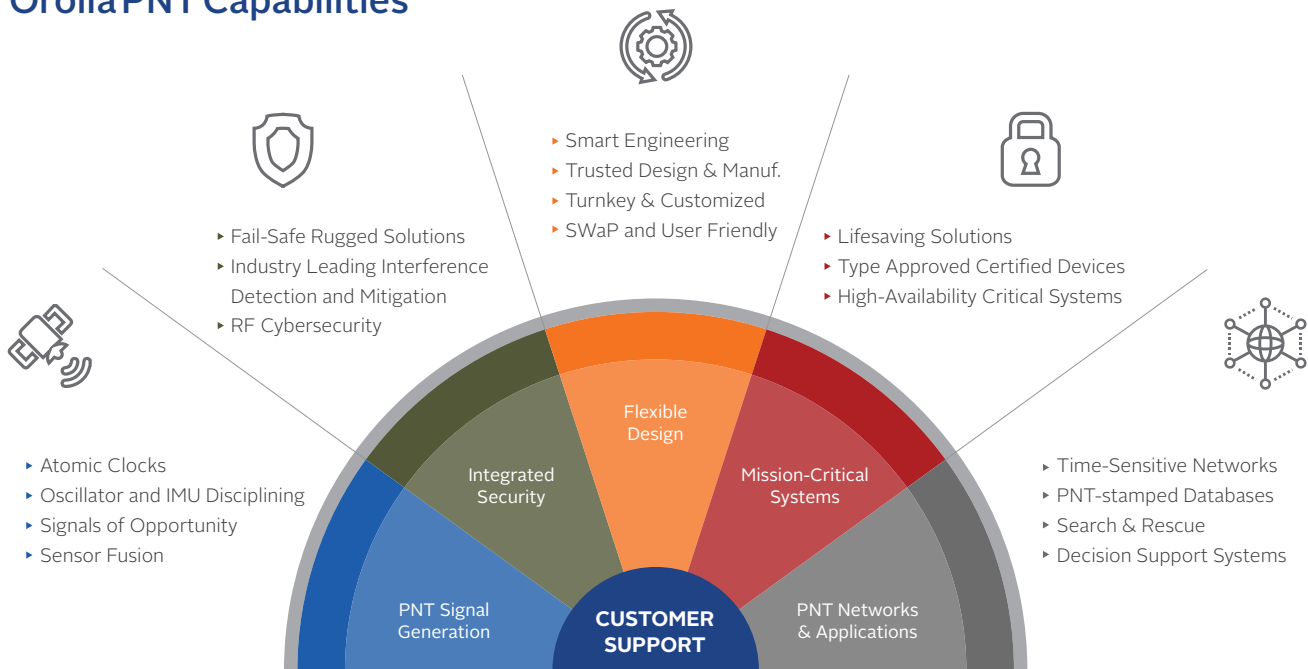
Orolia PNT Capabilities

▸ Smart Engineering
▸ Trusted Design & Manuf.
▸ Turnkey & Customized
▸ SWaP and User Friendly

▸ Fail-Safe Rugged Solutions
▸ Industry Leading Interference Detection and Mitigation
▸ RF Cybersecurity

▸ Lifesaving Solutions
▸ Type Approved Certified Devices
▸ High-Availability Critical Systems

▸ Atomic Clocks
▸ Oscillator and IMU Disciplining
▸ Signals of Opportunity
▸ Sensor Fusion

▸ Time-Sensitive Networks
▸ PNT-stamped Databases
▸ Search & Rescue
▸ Decision Support Systems

Flexible Design

Integrated Security

Mission-Critical Systems

PNT Signal Generation

CUSTOMER SUPPORT

PNT Networks & Applications